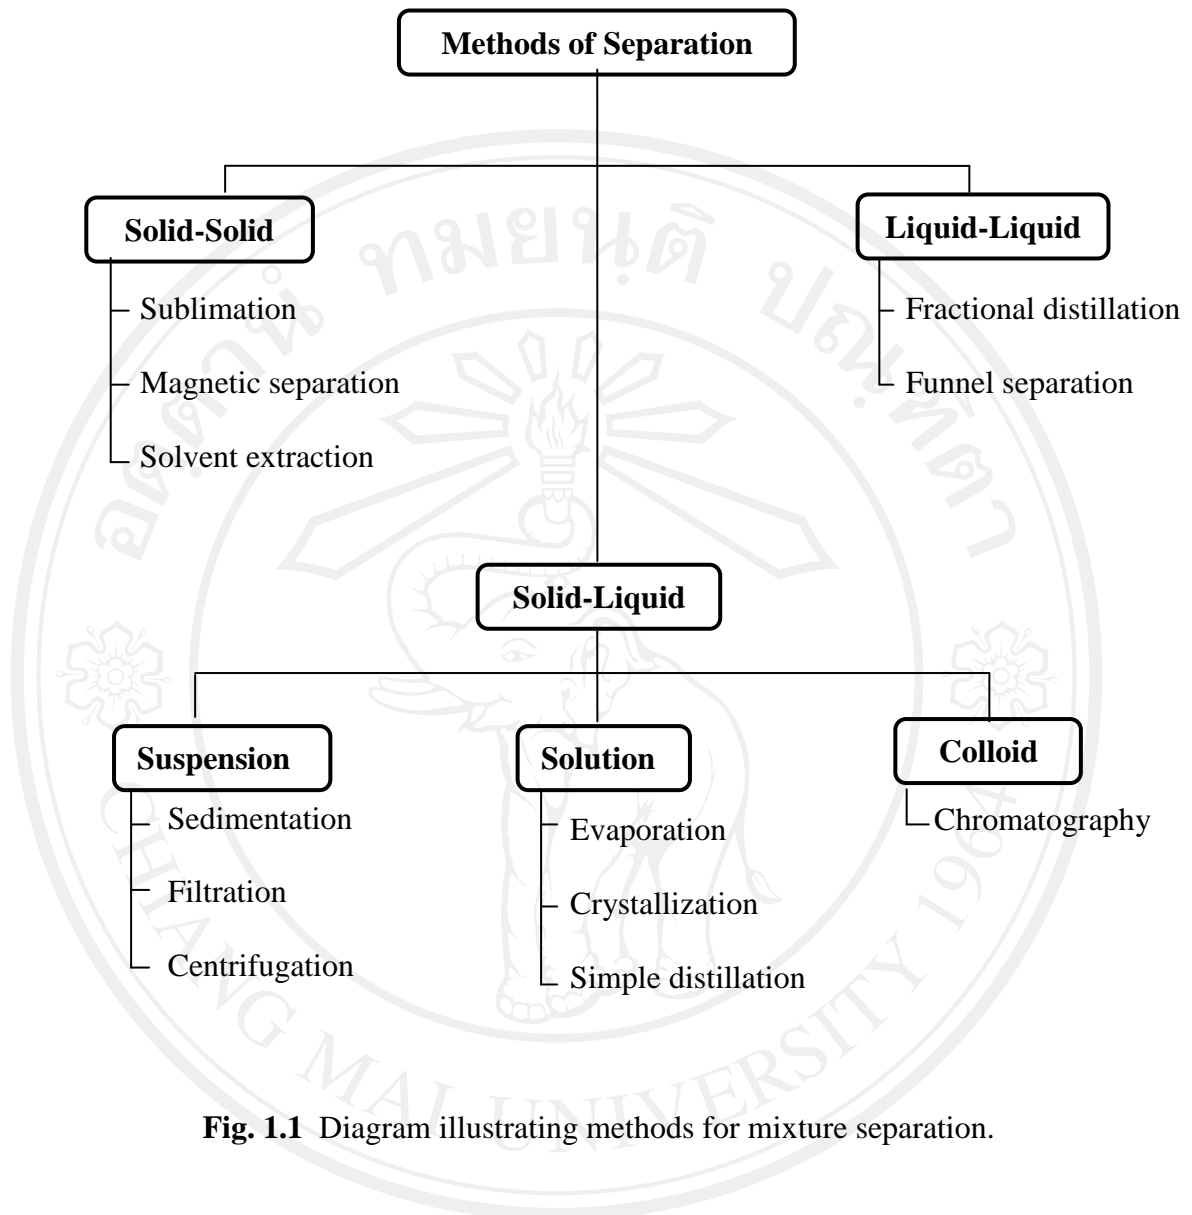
Methods of Separation

Solid-Solid
Sublimation
Magnetic separation
Solvent extraction

Liquid-Liquid
Fractional distillation
Funnel separation

Solid-Liquid

Suspension
Sedimentation
Filtration
Centrifugation

Solution
Evaporation
Crystallization
Simple distillation

Colloid
Chromatography

Fig. 1.1 Diagram illustrating methods for mixture separation.

ทมยนต์ ปณ์ทิดา
CHIANG MAI UNIVERSITY 1964